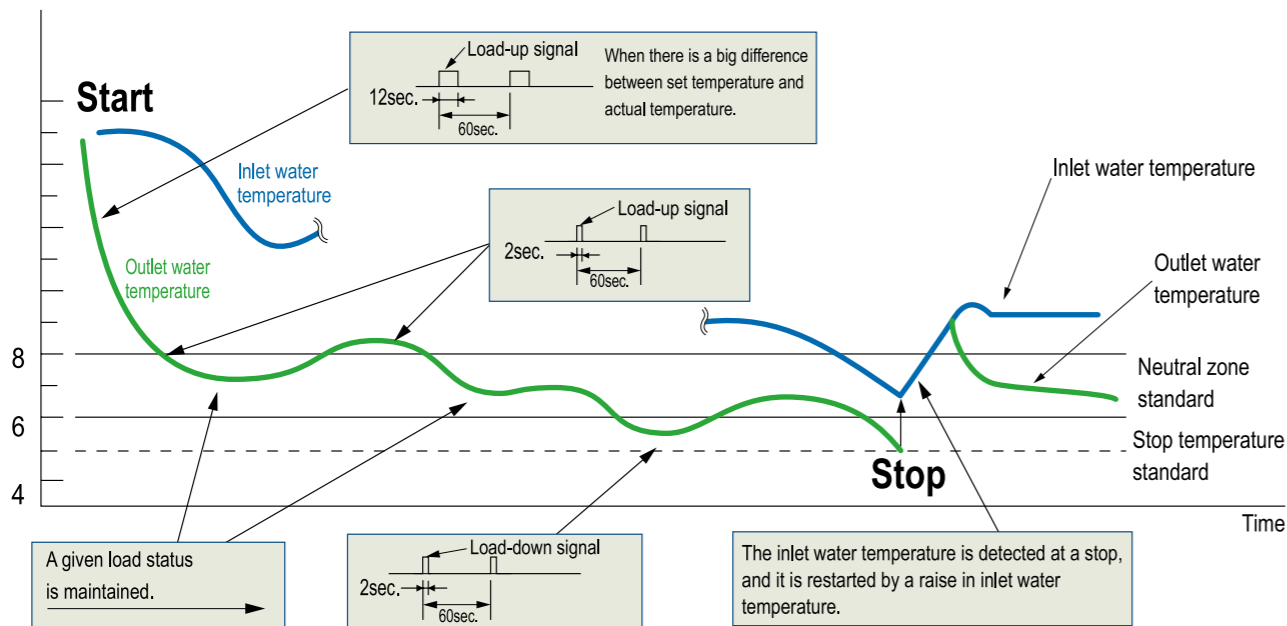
Start

Load-up signal
12sec.
60sec.
When there is a big difference between set temperature and actual temperature.

Inlet water temperature

Outlet water temperature

Load-up signal
2sec.
60sec.

Inlet water temperature

Outlet water temperature

8

Neutral zone standard

6

Stop temperature standard

Stop

4

Time

A given load status is maintained.

Load-down signal
2sec.
60sec.

The inlet water temperature is detected at a stop, and it is restarted by a raise in inlet water temperature.